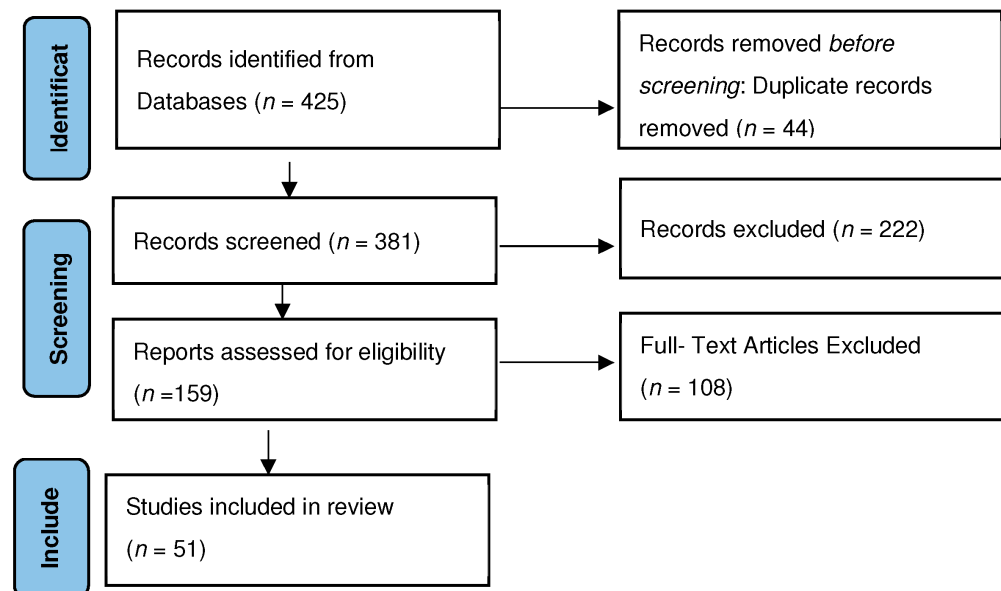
Identificat

Records identified from Databases ($n$ = 425)

Records removed *before screening*: Duplicate records removed ($n$ = 44)

Screening

Records screened ($n$ = 381)

Records excluded ($n$ = 222)

Reports assessed for eligibility ($n$ =159)

Full- Text Articles Excluded ($n$ = 108)

Include

Studies included in review ($n$ = 51)